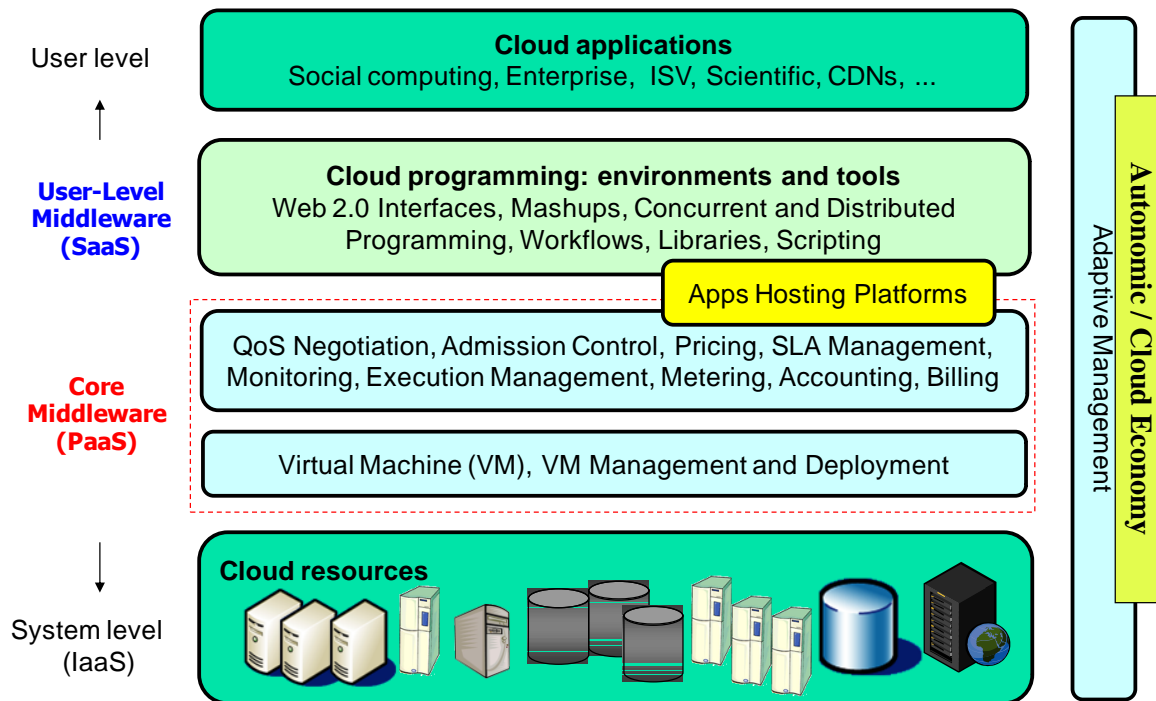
User level

User-Level Middleware (SaaS)

Core Middleware (PaaS)

System level (IaaS)

**Cloud applications**
Social computing, Enterprise, ISV, Scientific, CDNs, ...

**Cloud programming: environments and tools**
Web 2.0 Interfaces, Mashups, Concurrent and Distributed Programming, Workflows, Libraries, Scripting

Apps Hosting Platforms

QoS Negotiation, Admission Control, Pricing, SLA Management, Monitoring, Execution Management, Metering, Accounting, Billing

Virtual Machine (VM), VM Management and Deployment

**Cloud resources**

Adaptive Management

**Autonomic / Cloud Economy**